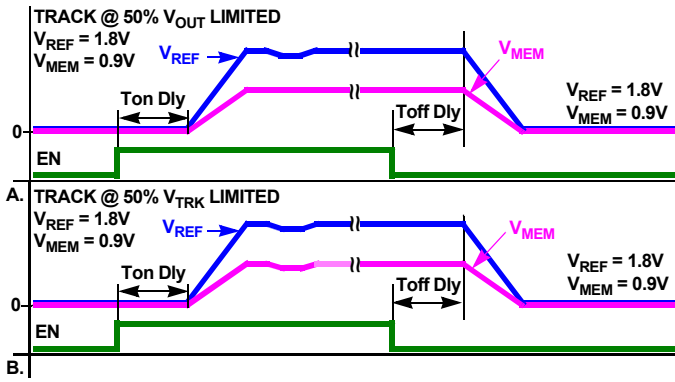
TRACK @ 50% $V_{OUT}$ LIMITED
$V_{REF}$ = 1.8V
$V_{MEM}$ = 0.9V

$V_{REF}$

$V_{MEM}$

$V_{REF}$ = 1.8V
$V_{MEM}$ = 0.9V

Ton Dly

Toff Dly

0

EN

A.

TRACK @ 50% $V_{TRK}$ LIMITED
$V_{REF}$ = 1.8V
$V_{MEM}$ = 0.9V

$V_{REF}$

$V_{MEM}$

$V_{REF}$ = 1.8V
$V_{MEM}$ = 0.9V

Ton Dly

Toff Dly

0

EN

B.